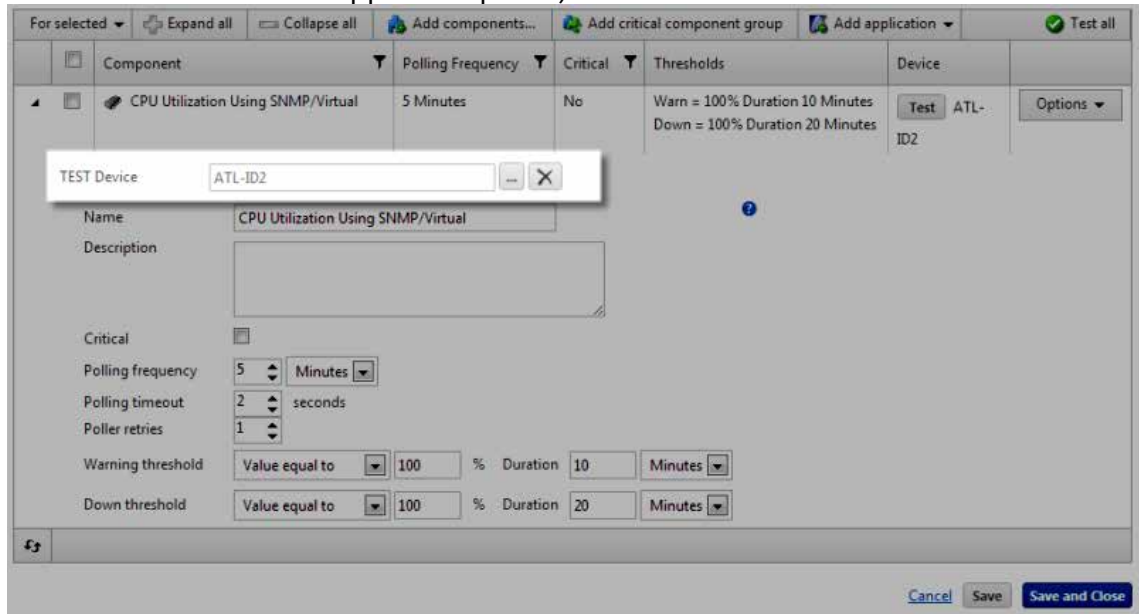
For selected ▾ Expand all Collapse all Add components... Add critical component group Add application ▾ Test all

| | Component | Polling Frequency | Critical | Thresholds | Device | |
|---|---|---|---|---|---|---|
| | CPU Utilization Using SNMP/Virtual | 5 Minutes | No | Warn = 100% Duration 10 Minutes Down = 100% Duration 20 Minutes | Test ATL-ID2 | Options ▾ |

TEST Device ATL-ID2 ... X

Name CPU Utilization Using SNMP/Virtual

Description

Critical

Polling frequency 5 Minutes

Polling timeout 2 seconds

Poller retries 1

Warning threshold Value equal to 100 % Duration 10 Minutes

Down threshold Value equal to 100 % Duration 20 Minutes

Cancel Save Save and Close